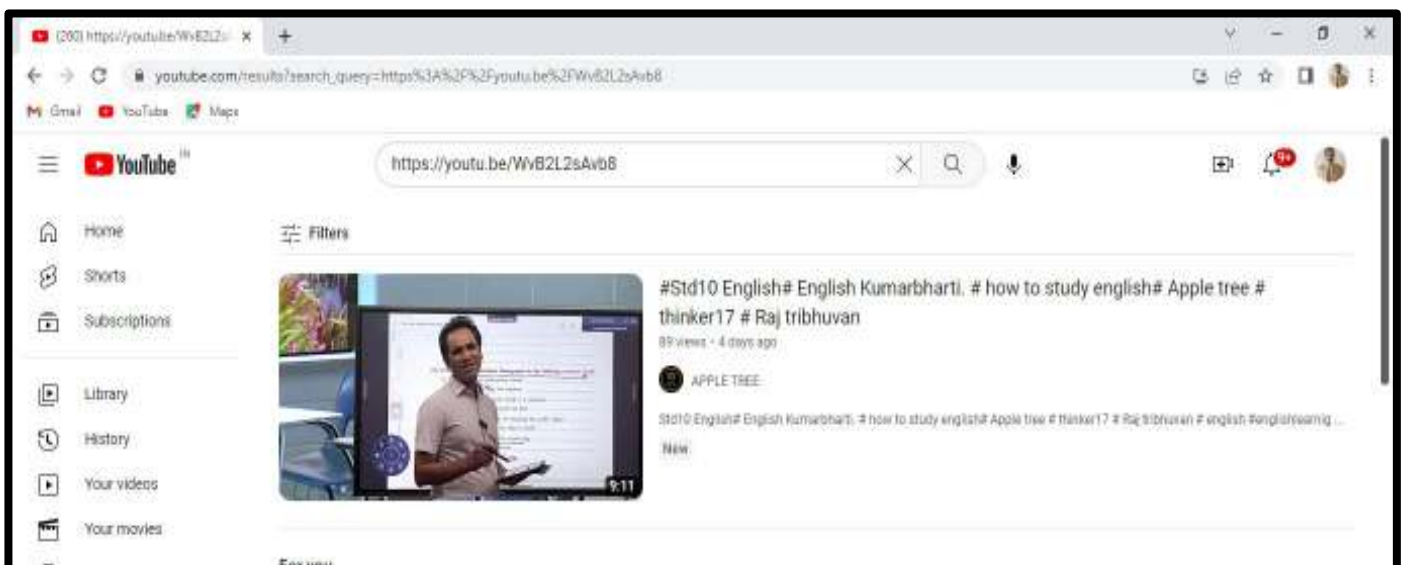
(200) https://youtu.be/WvB2L2s ×
+
youtube.com/results?search_query=https%3A%2F%2Fyoutu.be%2FWvB2L2sAvb8
Gmail YouTube Maps
YouTube IN
https://youtu.be/WvB2L2sAvb8
9+
Home
Shorts
Subscriptions
Library
History
Your videos
Your movies
Filters
#Std10 English# English Kumarbharti. # how to study english# Apple tree # thinker17 # Raj tribhuvan
89 views · 4 days ago
APPLE TREE
Std10 English# English Kumarbharti. # how to study english# Apple tree # thinker17 # Raj tribhuvan # english #englishlearnig ...
New
9:11
For you